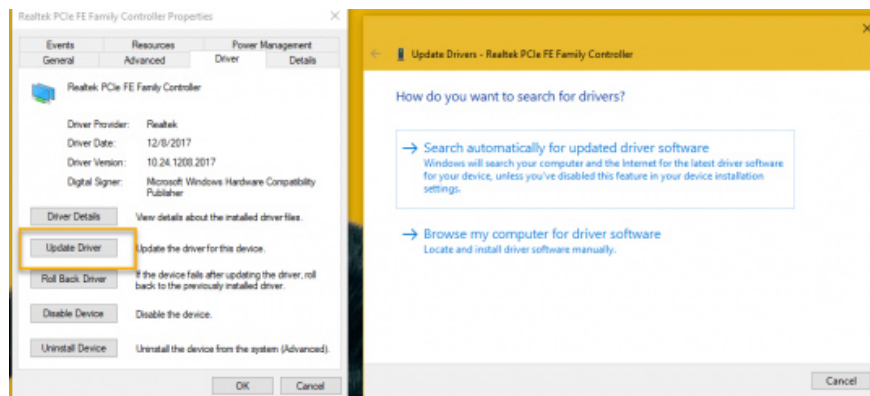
Realtek PCIe FE Family Controller Properties ✕

Events | Resources | Power Management
General | Advanced | Driver | Details

Realtek PCIe FE Family Controller

Driver Provider: Realtek
Driver Date: 12/8/2017
Driver Version: 10.24.1208.2017
Digital Signer: Microsoft Windows Hardware Compatibility Publisher

Driver Details — View details about the installed driver files.

Update Driver — Update the driver for this device.

Roll Back Driver — If the device fails after updating the driver, roll back to the previously installed driver.

Disable Device — Disable the device.

Uninstall Device — Uninstall the device from the system (Advanced).

OK | Cancel

✕

← Update Drivers - Realtek PCIe FE Family Controller

How do you want to search for drivers?

→ Search automatically for updated driver software
Windows will search your computer and the Internet for the latest driver software for your device, unless you've disabled this feature in your device installation settings.

→ Browse my computer for driver software
Locate and install driver software manually.

Cancel